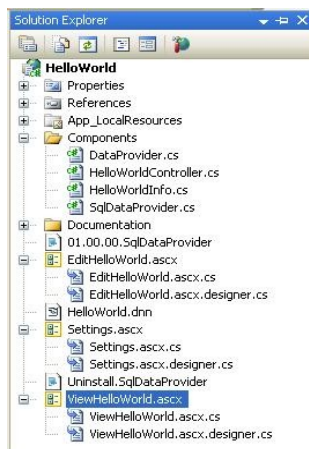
Solution Explorer

HelloWorld
Properties
References
App_LocalResources
Components
DataProvider.cs
HelloWorldController.cs
HelloWorldInfo.cs
SqlDataProvider.cs
Documentation
01.00.00.SqlDataProvider
EditHelloWorld.ascx
EditHelloWorld.ascx.cs
EditHelloWorld.ascx.designer.cs
HelloWorld.dnn
Settings.ascx
Settings.ascx.cs
Settings.ascx.designer.cs
Uninstall.SqlDataProvider
ViewHelloWorld.ascx
ViewHelloWorld.ascx.cs
ViewHelloWorld.ascx.designer.cs